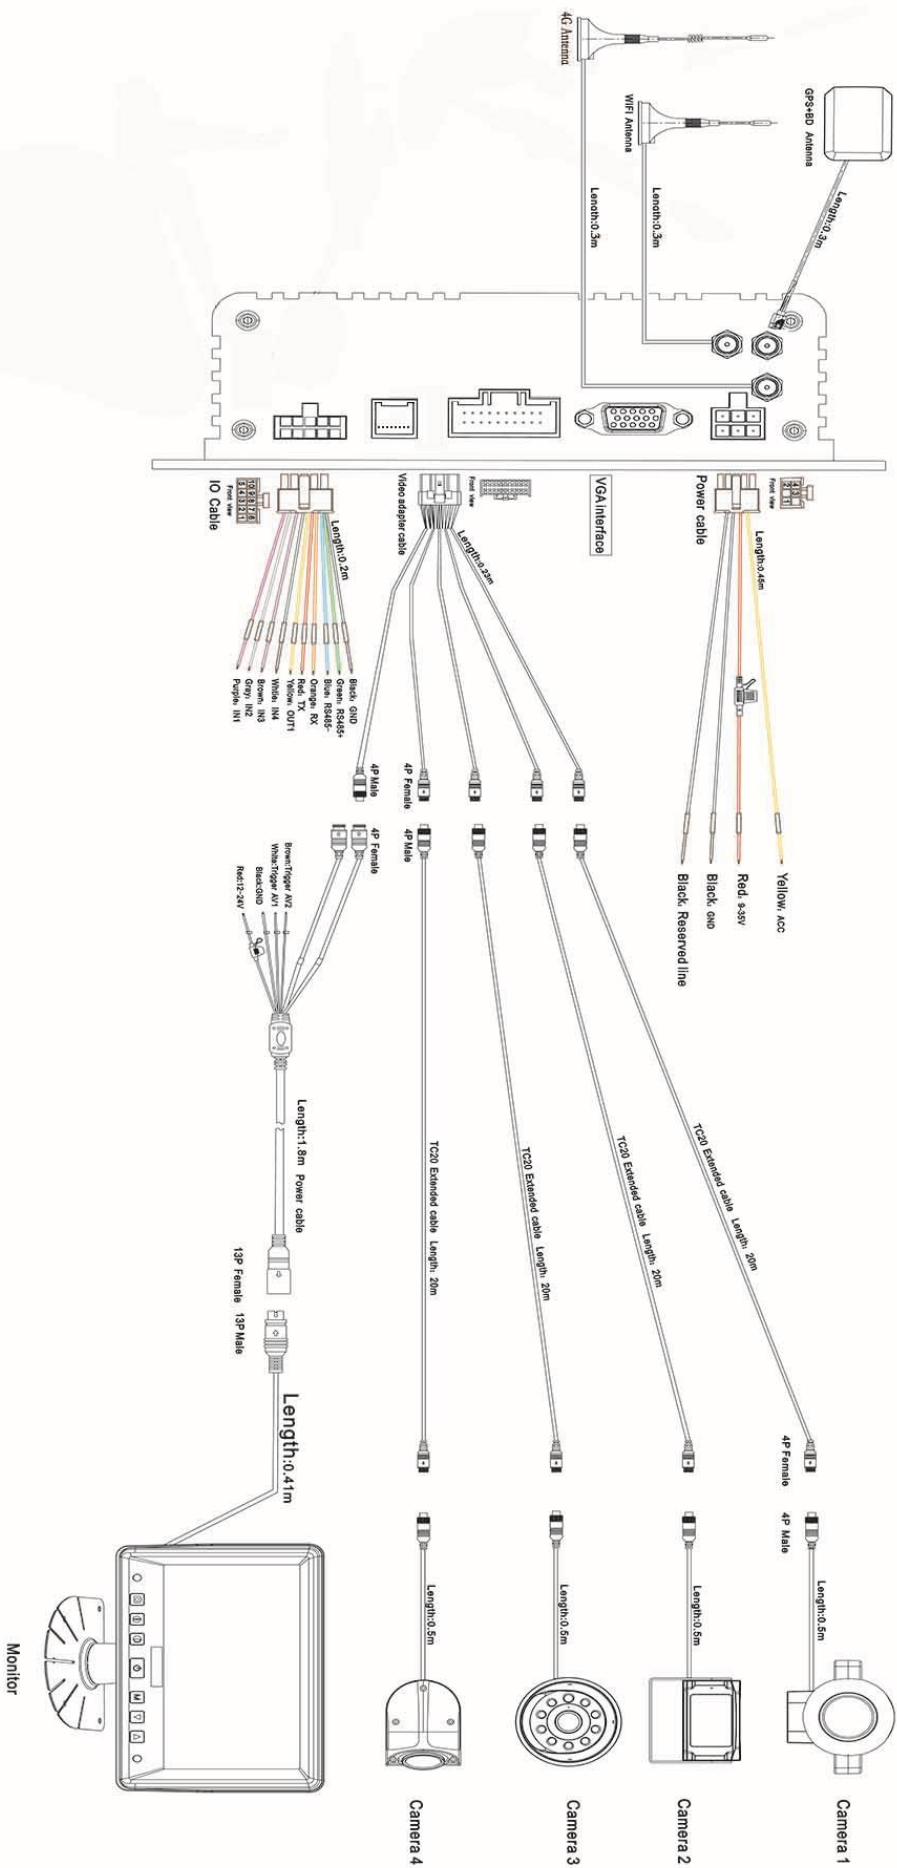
4G Antenna
WIFI Antenna
GPS+BD Antenna
Length:0.3m
Length:0.3m
Length:0.3m

Power cable
Front view
Length:0.45m
Yellow, ACC
Red, 9-35V
Black, GND
Black, Reserved line

VGA interface

Video adapter cable
Front view
Length:0.23m
4P Female
4P Male
4P Female
4P Male

TC20 Extended cable Length: 20m
TC20 Extended cable Length: 20m
TC20 Extended cable Length: 20m
TC20 Extended cable Length: 20m

4P Female
4P Male
Length:0.5m
Length:0.5m
Length:0.5m
Length:0.5m
Camera 1
Camera 2
Camera 3
Camera 4

IO Cable
Front view
10 9 8 7 6
5 4 3 2 1
Length:0.2m
Black, GND
Green, RS485+
Blue, RS485-
Orange, RX
Red, TX
Yellow, OUT1
White, IN4
Brown, IN3
Gray, IN2
Purple, IN1

Brown:Trigger AV2
White:Trigger AV1
Black:GND
Red:12-24V
Length:1.8m Power cable
13P Female 13P Male
Length:0.41m
Monitor